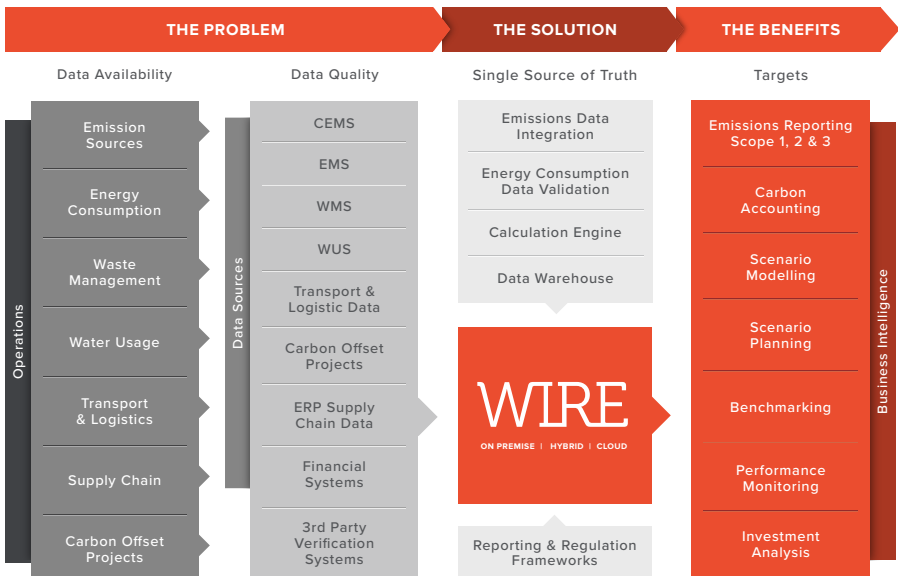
THE PROBLEM

THE SOLUTION

THE BENEFITS

Data Availability

Data Quality

Single Source of Truth

Targets

Operations

Emission Sources

Energy Consumption

Waste Management

Water Usage

Transport & Logistics

Supply Chain

Carbon Offset Projects

Data Sources

CEMS

EMS

WMS

WUS

Transport & Logistic Data

Carbon Offset Projects

ERP Supply Chain Data

Financial Systems

3rd Party Verification Systems

Emissions Data Integration

Energy Consumption Data Validation

Calculation Engine

Data Warehouse

WIRE

ON PREMISE | HYBRID | CLOUD

Reporting & Regulation Frameworks

Emissions Reporting Scope 1, 2 & 3

Carbon Accounting

Scenario Modelling

Scenario Planning

Benchmarking

Performance Monitoring

Investment Analysis

Business Intelligence